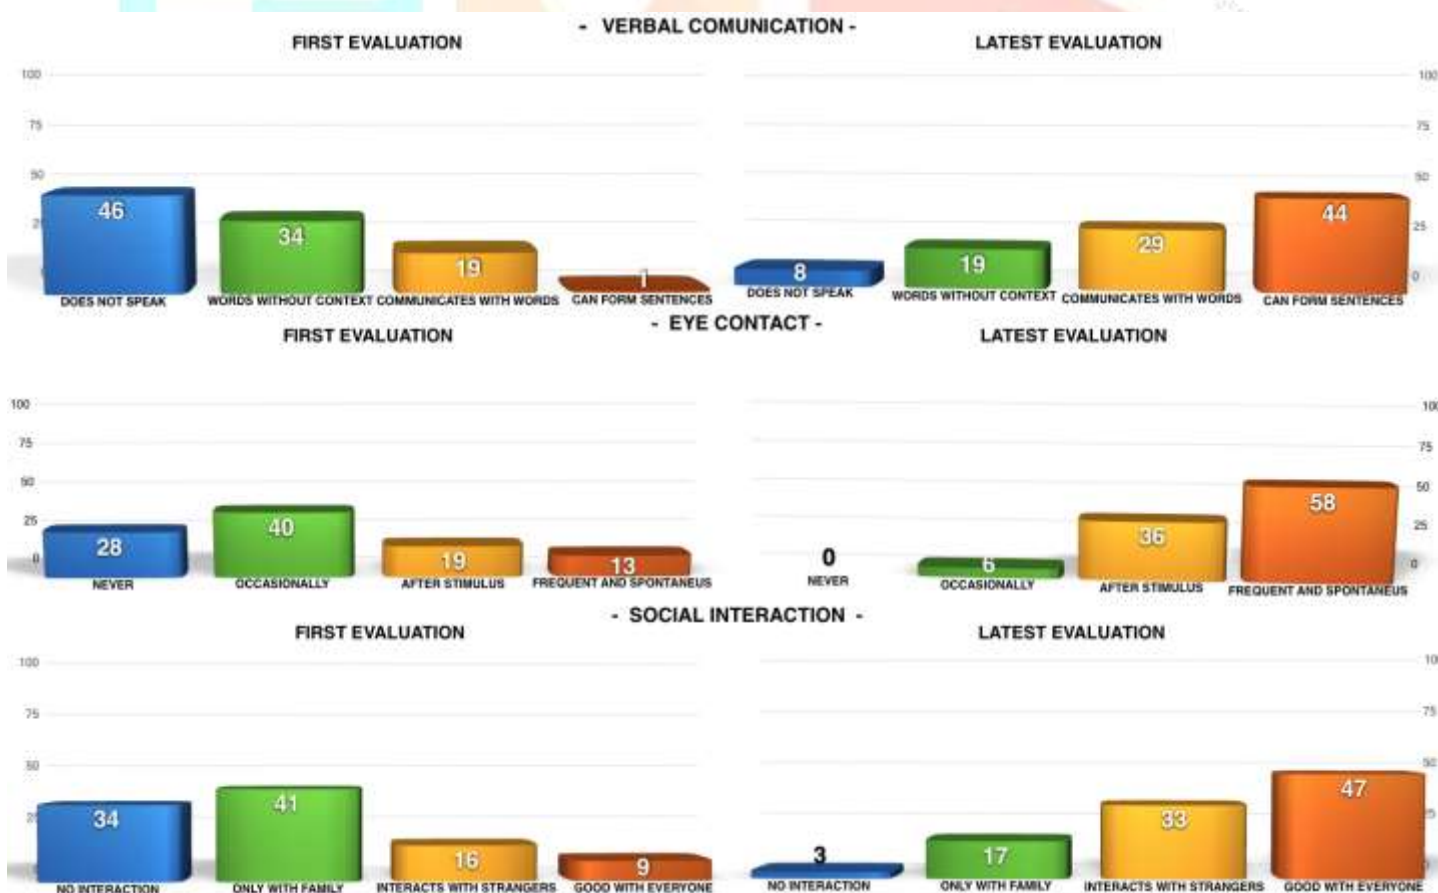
- VERBAL COMUNICATION -

FIRST EVALUATION

100
75
50
25
0

46
34
19
1

DOES NOT SPEAK
WORDS WITHOUT CONTEXT
COMMUNICATES WITH WORDS
CAN FORM SENTENCES

LATEST EVALUATION

100
75
50
25
0

8
19
29
44

DOES NOT SPEAK
WORDS WITHOUT CONTEXT
COMMUNICATES WITH WORDS
CAN FORM SENTENCES

- EYE CONTACT -

FIRST EVALUATION

100
75
50
25
0

28
40
19
13

NEVER
OCCASIONALLY
AFTER STIMULUS
FREQUENT AND SPONTANEUS

LATEST EVALUATION

100
75
50
25
0

0
6
36
58

NEVER
OCCASIONALLY
AFTER STIMULUS
FREQUENT AND SPONTANEUS

- SOCIAL INTERACTION -

FIRST EVALUATION

100
75
50
25

34
41
16
9

NO INTERACTION
ONLY WITH FAMILY
INTERACTS WITH STRANGERS
GOOD WITH EVERYONE

LATEST EVALUATION

100
75
50
25
0

3
17
33
47

NO INTERACTION
ONLY WITH FAMILY
INTERACTS WITH STRANGERS
GOOD WITH EVERYONE